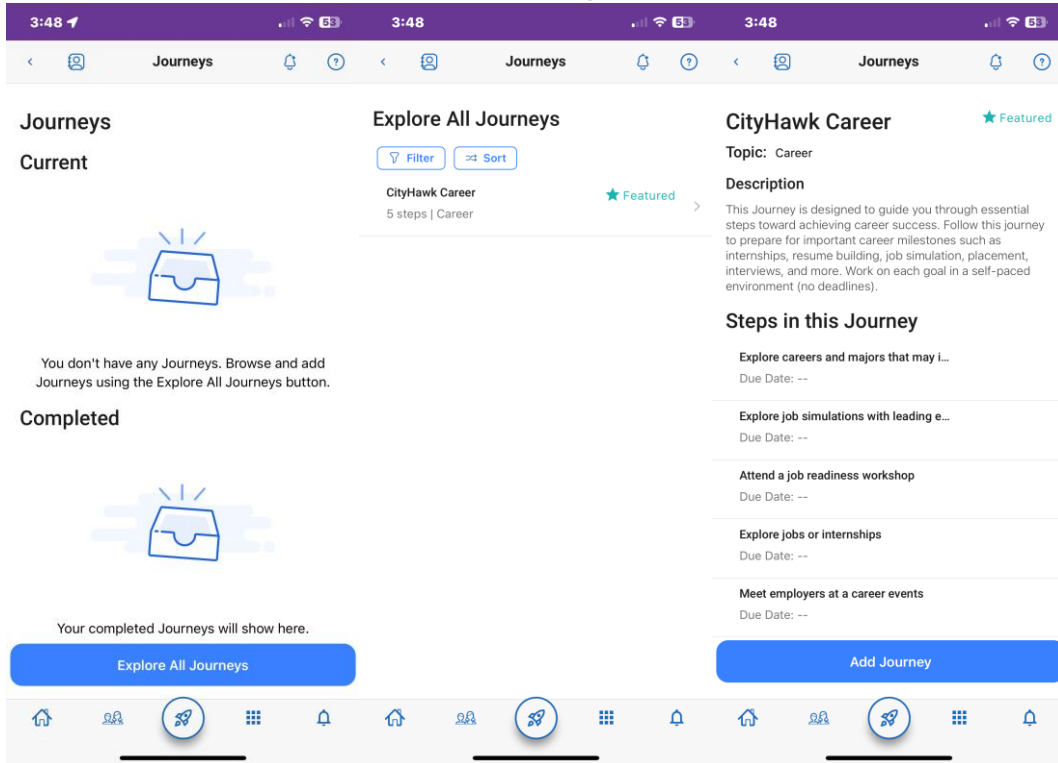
3:48

53

Journeys

Journeys

Current

You don't have any Journeys. Browse and add Journeys using the Explore All Journeys button.

Completed

Your completed Journeys will show here.

Explore All Journeys

3:48

53

Journeys

Explore All Journeys

Filter

Sort

CityHawk Career

5 steps | Career

Featured

3:48

53

Journeys

CityHawk Career

Featured

Topic: Career

Description

This Journey is designed to guide you through essential steps toward achieving career success. Follow this journey to prepare for important career milestones such as internships, resume building, job simulation, placement, interviews, and more. Work on each goal in a self-paced environment (no deadlines).

Steps in this Journey

Explore careers and majors that may i...

Due Date: --

Explore job simulations with leading e...

Due Date: --

Attend a job readiness workshop

Due Date: --

Explore jobs or internships

Due Date: --

Meet employers at a career events

Due Date: --

Add Journey